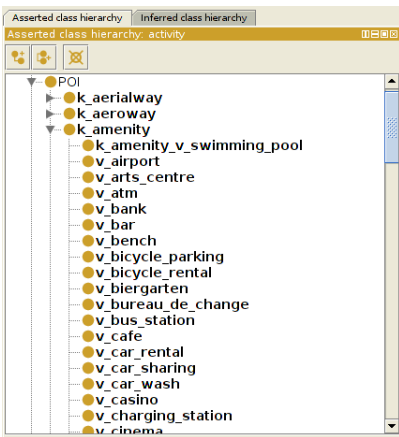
Asserted class hierarchy | Inferred class hierarchy

Asserted class hierarchy: activity

POI
k_aerialway
k_aeroway
k_amenity
k_amenity_v_swimming_pool
v_airport
v_arts_centre
v_atm
v_bank
v_bar
v_bench
v_bicycle_parking
v_bicycle_rental
v_biergarten
v_bureau_de_change
v_bus_station
v_cafe
v_car_rental
v_car_sharing
v_car_wash
v_casino
v_charging_station
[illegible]